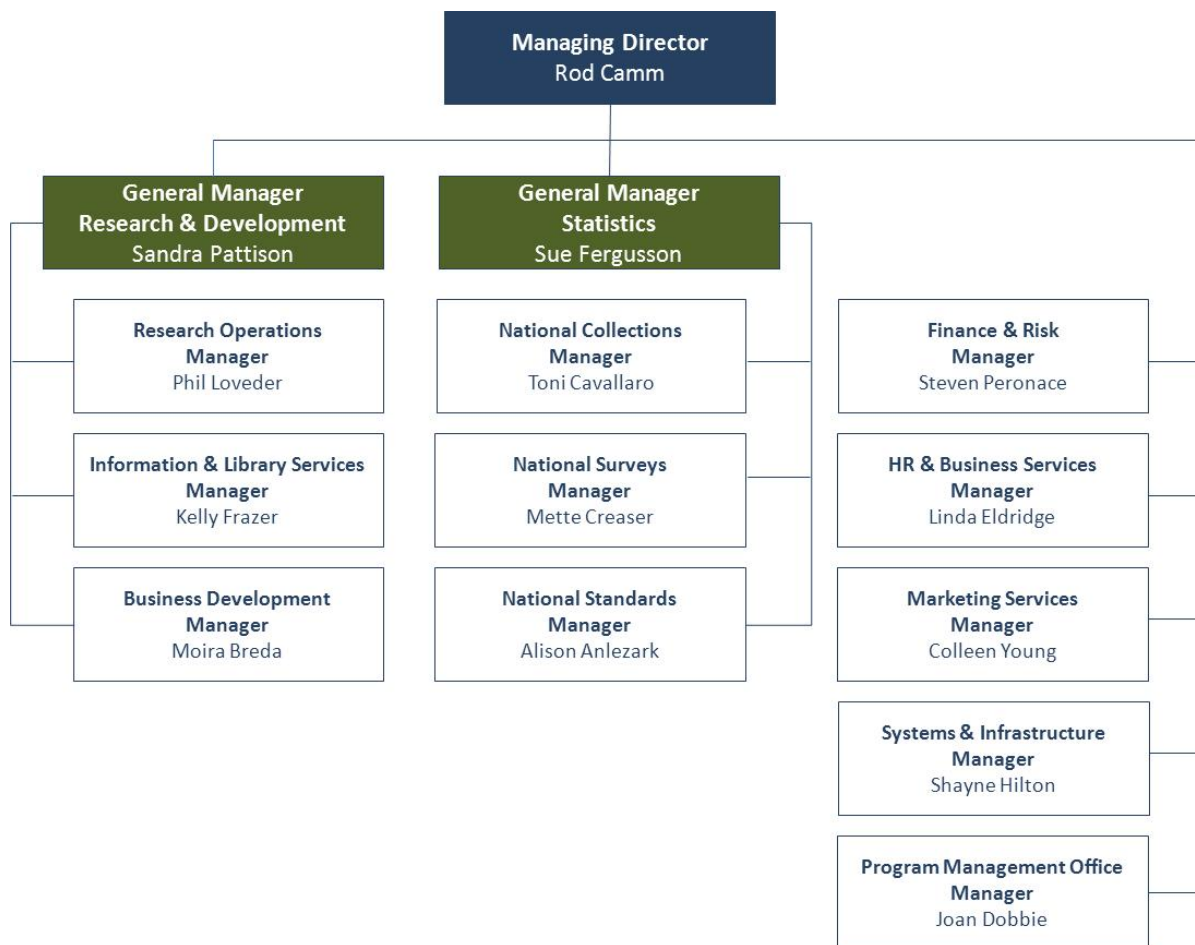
Managing Director
Rod Camm

General Manager
Research & Development
Sandra Pattison

Research Operations
Manager
Phil Loveder

Information & Library Services
Manager
Kelly Frazer

Business Development
Manager
Moira Breda

General Manager
Statistics
Sue Fergusson

National Collections
Manager
Toni Cavallaro

National Surveys
Manager
Mette Creaser

National Standards
Manager
Alison Anlezark

Finance & Risk
Manager
Steven Peronace

HR & Business Services
Manager
Linda Eldridge

Marketing Services
Manager
Colleen Young

Systems & Infrastructure
Manager
Shayne Hilton

Program Management Office
Manager
Joan Dobbie